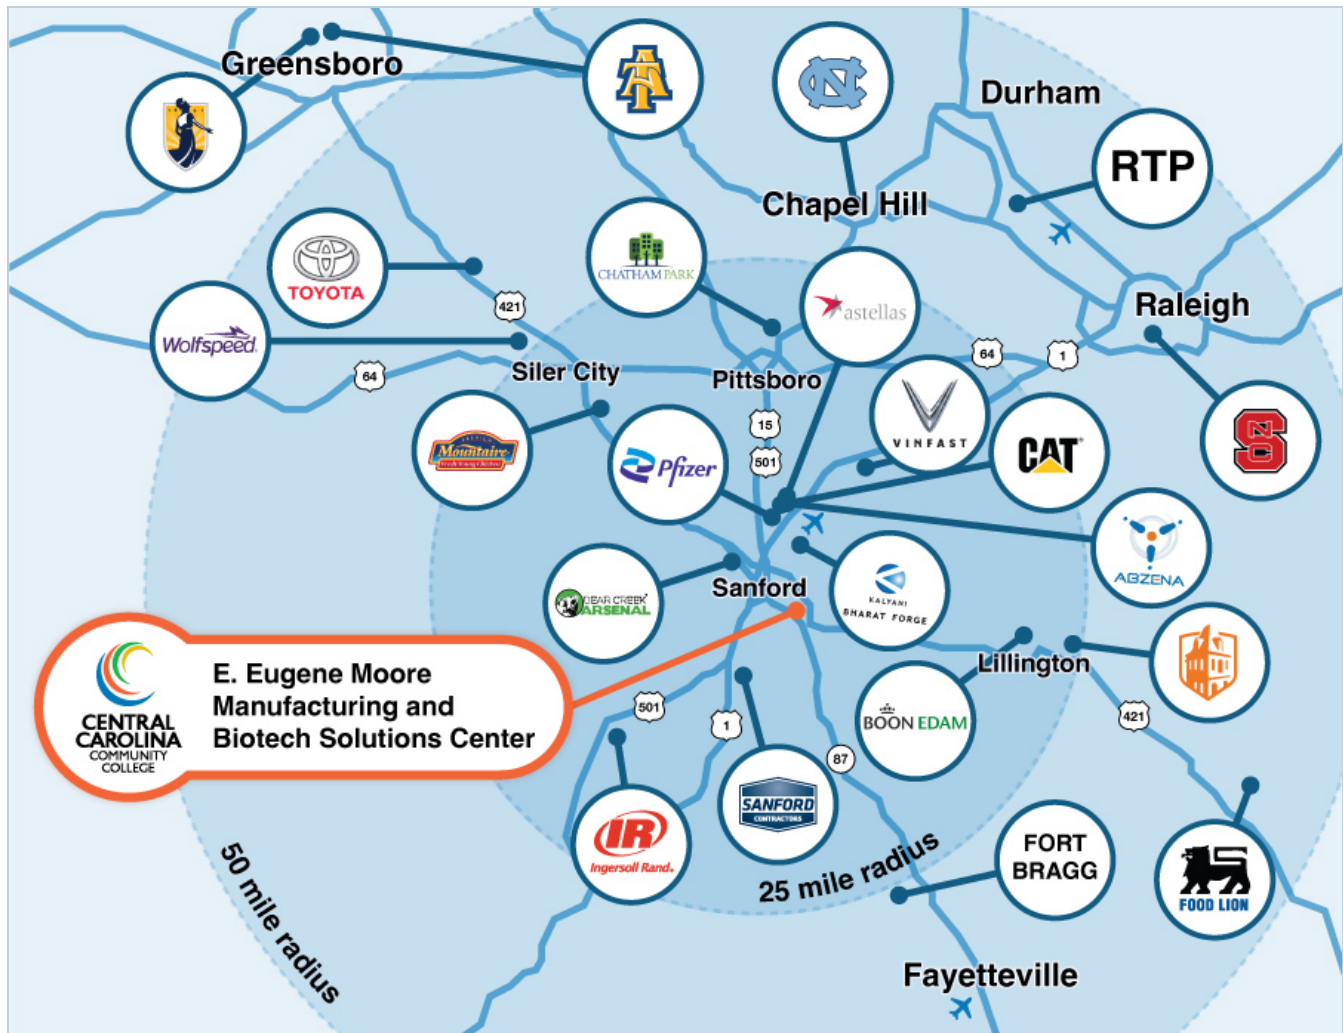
Greensboro

Durham

RTP

Chapel Hill

TOYOTA

CHATHAM PARK

421

astellas

Raleigh

Wolfspeed

64

64

1

Siler City

Pittsboro

Mountaire

15

VINFAST

CAT

501

Pfizer

ABZENA

BEAR CREEK ARSENAL

Sanford

KALYANI BHARAT FORGE

Lillington

CENTRAL CAROLINA COMMUNITY COLLEGE

E. Eugene Moore Manufacturing and Biotech Solutions Center

501

1

BOON EDAM

421

87

IR Ingersoll Rand.

SANFORD CONTRACTORS

FORT BRAGG

25 mile radius

FOOD LION

50 mile radius

Fayetteville